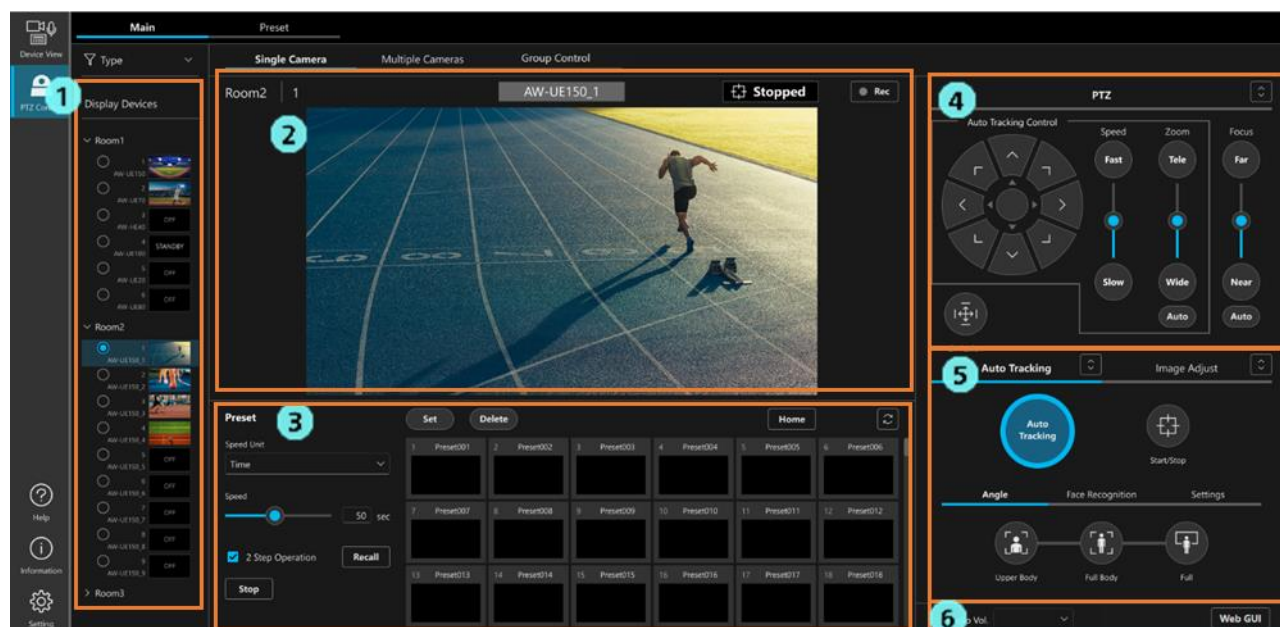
Device View

PTZ Control

Main

Preset

Type

Single Camera

Multiple Cameras

Group Control

1

Display Devices

Room1

1 AW-UE150

2 AW-UE70

3 AW-HE40 OFF

4 AW-UE100 STANDBY

5 AW-UE20 OFF

6 AW-UE80 OFF

Room2

1 AW-UE150_1

2 AW-UE150_2

3 AW-UE150_3

4 AW-UE150_4

5 AW-UE150_5 OFF

6 AW-UE150_6 OFF

7 AW-UE150_7 OFF

8 AW-UE150_8 OFF

9 AW-UE150_9 OFF

Room3

Help

Information

Setting

Room2 | 1

AW-UE150_1

Stopped

Rec

2

3

Preset

Speed Unit

Time

Speed

50 sec

2 Step Operation

Recall

Stop

Set

Delete

Home

| 1 Preset001 | 2 Preset002 | 3 Preset003 | 4 Preset004 | 5 Preset005 | 6 Preset006 |
|---|---|---|---|---|---|
| 7 Preset007 | 8 Preset008 | 9 Preset009 | 10 Preset010 | 11 Preset011 | 12 Preset012 |
| 13 Preset013 | 14 Preset014 | 15 Preset015 | 16 Preset016 | 17 Preset017 | 18 Preset018 |

4

PTZ

Auto Tracking Control

Speed

Fast

Slow

Zoom

Tele

Wide

Auto

Focus

Far

Near

Auto

5

Auto Tracking

Image Adjust

Auto Tracking

Start/Stop

Angle

Face Recognition

Settings

Upper Body

Full Body

Full

6

Vol.

Web GUI